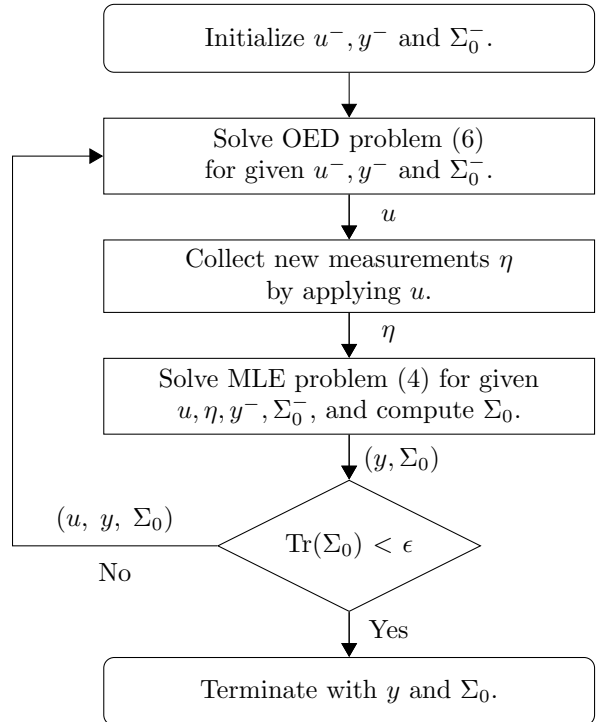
Initialize $u^-, y^-$ and $\Sigma_0^-$.

Solve OED problem (6) for given $u^-, y^-$ and $\Sigma_0^-$.

$u$

Collect new measurements $\eta$ by applying $u$.

$\eta$

Solve MLE problem (4) for given $u, \eta, y^-, \Sigma_0^-$, and compute $\Sigma_0$.

$(y, \Sigma_0)$

$(u,\ y,\ \Sigma_0)$

$\mathrm{Tr}(\Sigma_0) < \epsilon$

No

Yes

Terminate with $y$ and $\Sigma_0$.